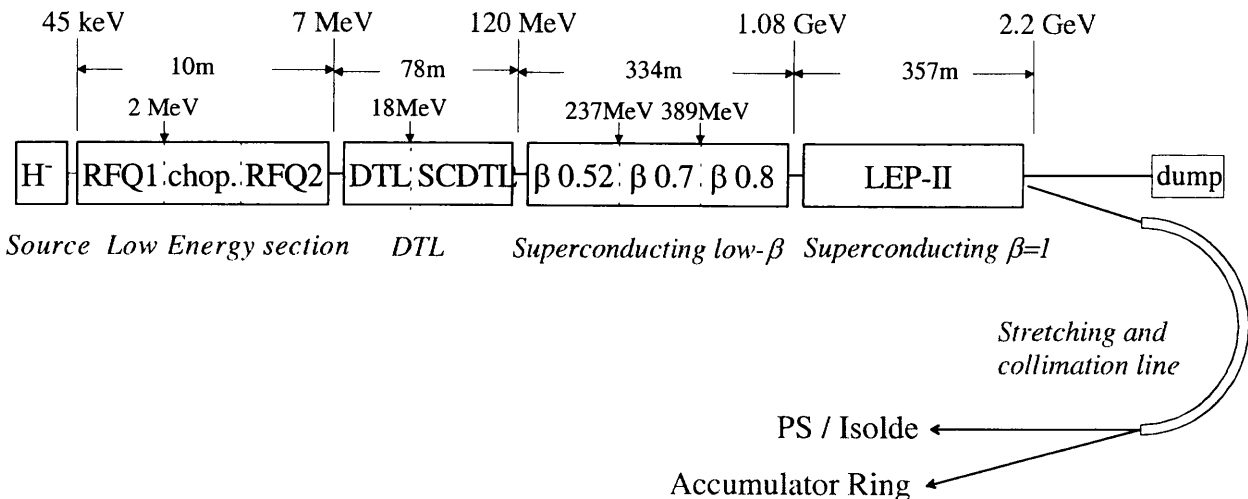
45 keV 7 MeV 120 MeV 1.08 GeV 2.2 GeV

10m 78m 334m 357m

2 MeV 18MeV 237MeV 389MeV

$H^-$ RFQ1 chop. RFQ2 DTL SCDTL $\beta$ 0.52 $\beta$ 0.7 $\beta$ 0.8 LEP-II dump

Source Low Energy section DTL Superconducting low-$\beta$ Superconducting $\beta$=1

Stretching and collimation line

PS / Isolde

Accumulator Ring